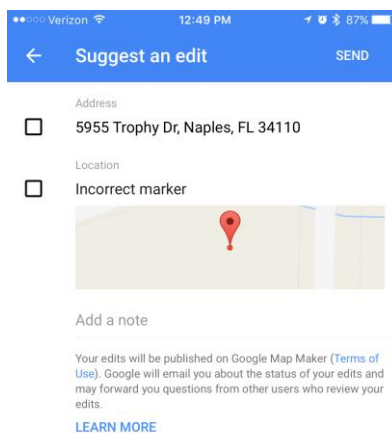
●●○○○ Verizon 12:49 PM 87%

Suggest an edit

SEND

Address

5955 Trophy Dr, Naples, FL 34110

Location

Incorrect marker

Add a note

Your edits will be published on Google Map Maker (Terms of Use). Google will email you about the status of your edits and may forward you questions from other users who review your edits.

LEARN MORE